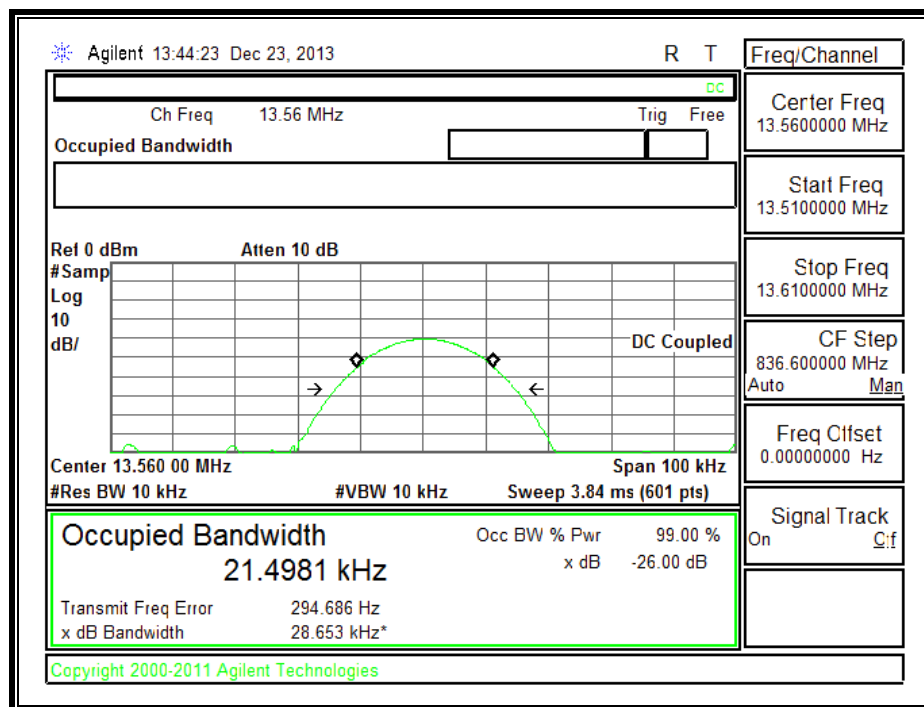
Agilent 13:44:23 Dec 23, 2013

R T

Freq/Channel

DC

Ch Freq 13.56 MHz

Trig Free

Occupied Bandwidth

Center Freq
13.5600000 MHz

Start Freq
13.5100000 MHz

Stop Freq
13.6100000 MHz

CF Step
836.600000 MHz
Auto Man

Freq Offset
0.00000000 Hz

Signal Track
On Off

Ref 0 dBm Atten 10 dB
#Samp
Log
10
dB/

DC Coupled

Center 13.560 00 MHz Span 100 kHz
#Res BW 10 kHz #VBW 10 kHz Sweep 3.84 ms (601 pts)

Occupied Bandwidth
21.4981 kHz

Occ BW % Pwr 99.00 %
x dB -26.00 dB

Transmit Freq Error 294.686 Hz
x dB Bandwidth 28.653 kHz*

Copyright 2000-2011 Agilent Technologies